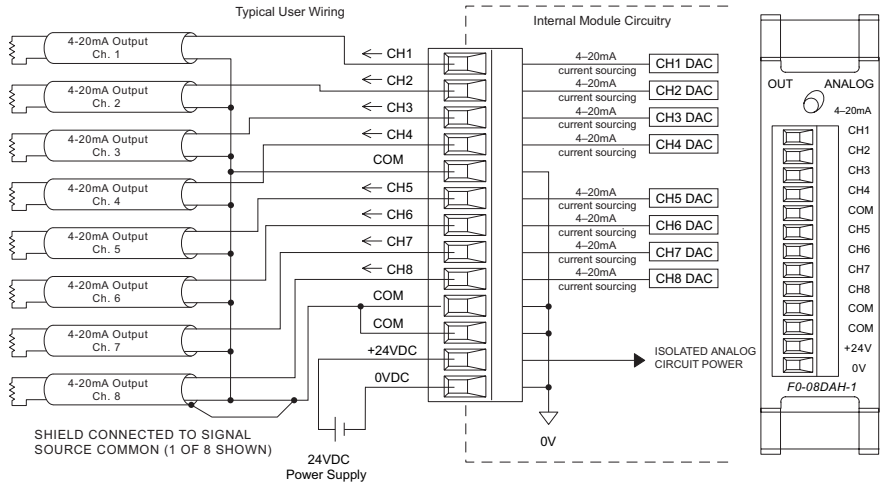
Typical User Wiring

Internal Module Circuitry

4-20mA Output Ch. 1

4-20mA Output Ch. 2

4-20mA Output Ch. 3

4-20mA Output Ch. 4

4-20mA Output Ch. 5

4-20mA Output Ch. 6

4-20mA Output Ch. 7

4-20mA Output Ch. 8

CH1

CH2

CH3

CH4

COM

CH5

CH6

CH7

CH8

COM

COM

+24VDC

0VDC

4–20mA current sourcing

CH1 DAC

4–20mA current sourcing

CH2 DAC

4–20mA current sourcing

CH3 DAC

4–20mA current sourcing

CH4 DAC

4–20mA current sourcing

CH5 DAC

4–20mA current sourcing

CH6 DAC

4–20mA current sourcing

CH7 DAC

4–20mA current sourcing

CH8 DAC

ISOLATED ANALOG CIRCUIT POWER

0V

SHIELD CONNECTED TO SIGNAL SOURCE COMMON (1 OF 8 SHOWN)

24VDC Power Supply

OUT

ANALOG

4–20mA

CH1

CH2

CH3

CH4

COM

CH5

CH6

CH7

CH8

COM

COM

+24V

0V

F0-08DAH-1